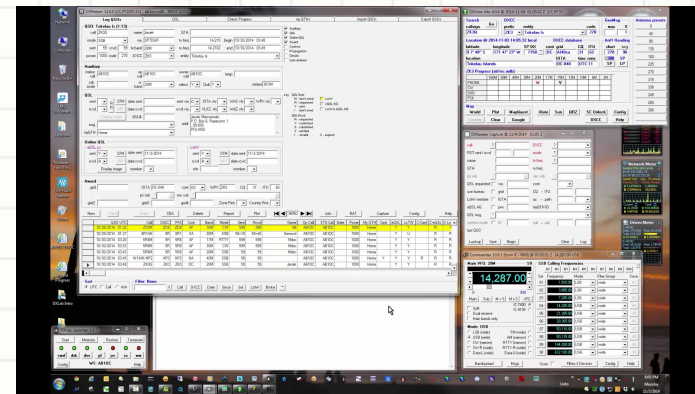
Log QSOs
QSL
Check Progress
by DXCC
Report QSOs
Export QSOs

14,287.00

DXView
DXKeeper Capture
Commander
Network Monitor

New
Delete
Report
Filter
Add
Capture
Config
Help

Dial
Activate
Review
Terminate
WS: AB1OC

Lookup
Spot
Begin
Clear
Log

Bandspread
Filters & Devices
Config
Help

World
Plot
MapSpeed
Name
Sat
QRZ
SC Unlock
Config
DXCC
Google

9:05 PM
Monday
11/3/2014